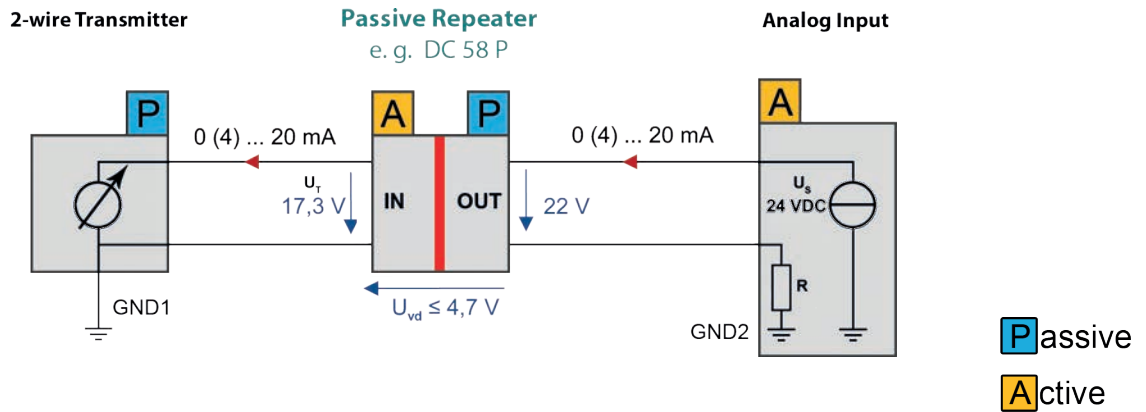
2-wire Transmitter

Passive Repeater
e. g. DC 58 P

Analog Input

P

A

P

A

0 (4) ... 20 mA

0 (4) ... 20 mA

$U_T$
17,3 V

IN

OUT

22 V

$U_S$
24 VDC

R

GND1

$U_{vd} \leq 4{,}7$ V

GND2

Passive

Active